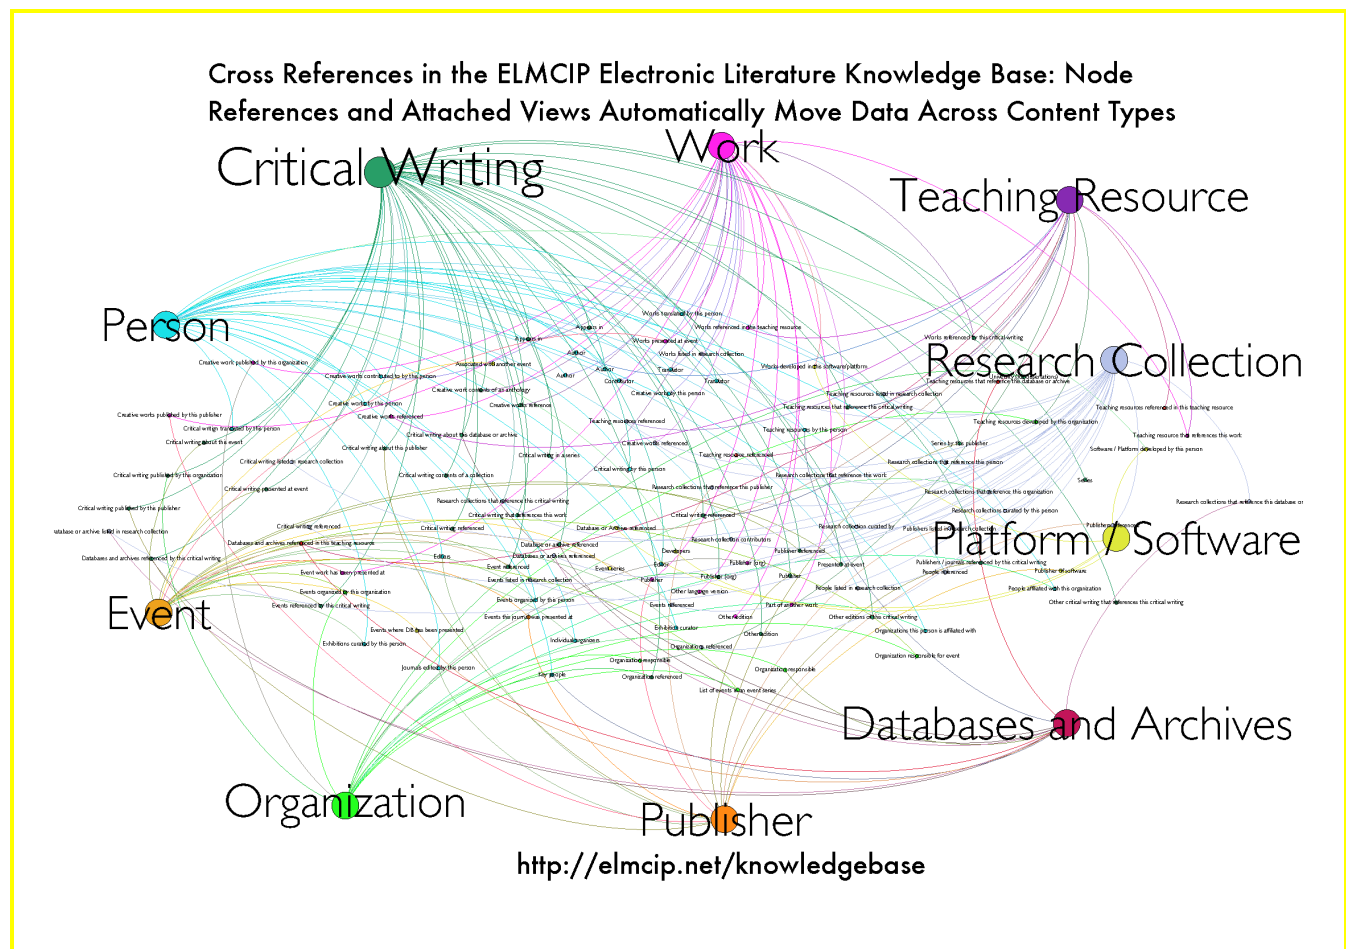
Cross References in the ELMCIP Electronic Literature Knowledge Base: Node References and Attached Views Automatically Move Data Across Content Types

Critical Writing

Work

Teaching Resource

Person

Research Collection

Platform / Software

Event

Databases and Archives

Organization

Publisher

Works translated by the person
Works referenced in the teaching resource
Works presented at event
Works listed in research collection
Works developed in the software/platform
Works referenced by this critical writing
Appears in
Author
Translator
Contributor
Creative work published by the organization
Creative works contributed to by the person
Creative work contents of an anthology
Creative works by the person
Creative works referenced
Creative works published by the publisher
Critical writing translated by the person
Critical writing about this event
Critical writing about the database or archive
Critical writing about this publisher
Critical writing listed in research collection
Critical writing in a series
Critical writing by the person
Critical writing published by the organization
Critical writing presented at event
Critical writing contents of a collection
Critical writing published by the publisher
Critical writing referenced
Critical writing that references this work
Database or archive listed in research collection
Databases and archives referenced by this critical writing
Databases and archives referenced in this teaching resource
Databases or archives referenced
Teaching resources referenced
Teaching resources by the person
Teaching resources listed in research collection
Teaching resources that reference the critical writing
Teaching resources that reference this database or archive
Teaching resources developed by this organization
Teaching resources referenced in this teaching resource
Teaching resource that references the work
Research collections that reference the critical writing
Research collections that reference the publisher
Research collections that reference the work
Research collections that reference this person
Research collections that reference this organization
Research collections curated by this person
Research collections curated by
Research collections that reference this database or
Research collection contributors
Series by this publisher
Software / Platform developed by the person
Series
Publisher of software
Publishers / journals referenced by the critical writing
People referenced
People affiliated with this organization
People listed in research collection
Other critical writing that references this critical writing
Other editions of this critical writing
Organizations this person is affiliated with
Organization responsible for event
Organization responsible
Organization referenced
Event work has been presented at
Events organized by this organization
Events referenced by the critical writing
Events where DB has been presented
Exhibitions curated by this person
Journals edited by this person
Event referenced
Events listed in research collection
Events organized by this person
Events this journal was presented at
Event series
Events referenced
Individual organization
Key people
Exhibition curator
Other language version
Other edition
Part of another work
Developers
Editor
Editors
Publisher
Publisher (org)
Publisher (jog)
Publisher referenced
Presented at event
List of events in an event series
Associated with another event
Database or Archive referenced
Databases or archives referenced
Critical writing referenced
Publishers listed in research collection

http://elmcip.net/knowledgebase